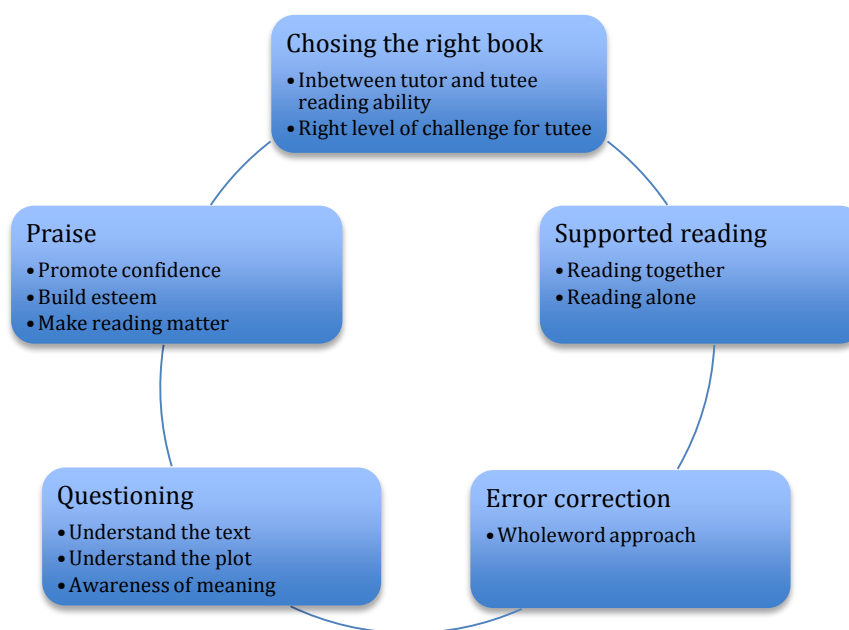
Chosing the right book
• Inbetween tutor and tutee reading ability
• Right level of challenge for tutee

Supported reading
• Reading together
• Reading alone

Error correction
• Wholeword approach

Questioning
• Understand the text
• Understand the plot
• Awareness of meaning

Praise
• Promote confidence
• Build esteem
• Make reading matter